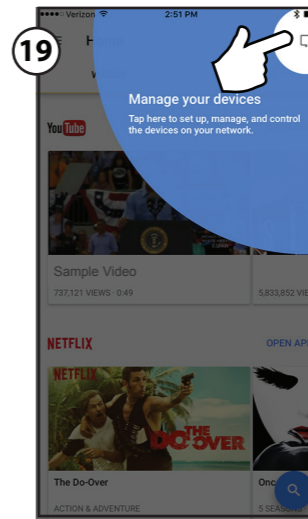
19

•••○○ Verizon

2:51 PM

Manage your devices

Tap here to set up, manage, and control the devices on your network.

YouTube

Sample Video

737,121 VIEWS · 0:49

5,833,852 VIE

NETFLIX

OPEN AP

NETFLIX

THE DO-OVER

The Do-Over

ACTION & ADVENTURE

Onc

5 SEASON